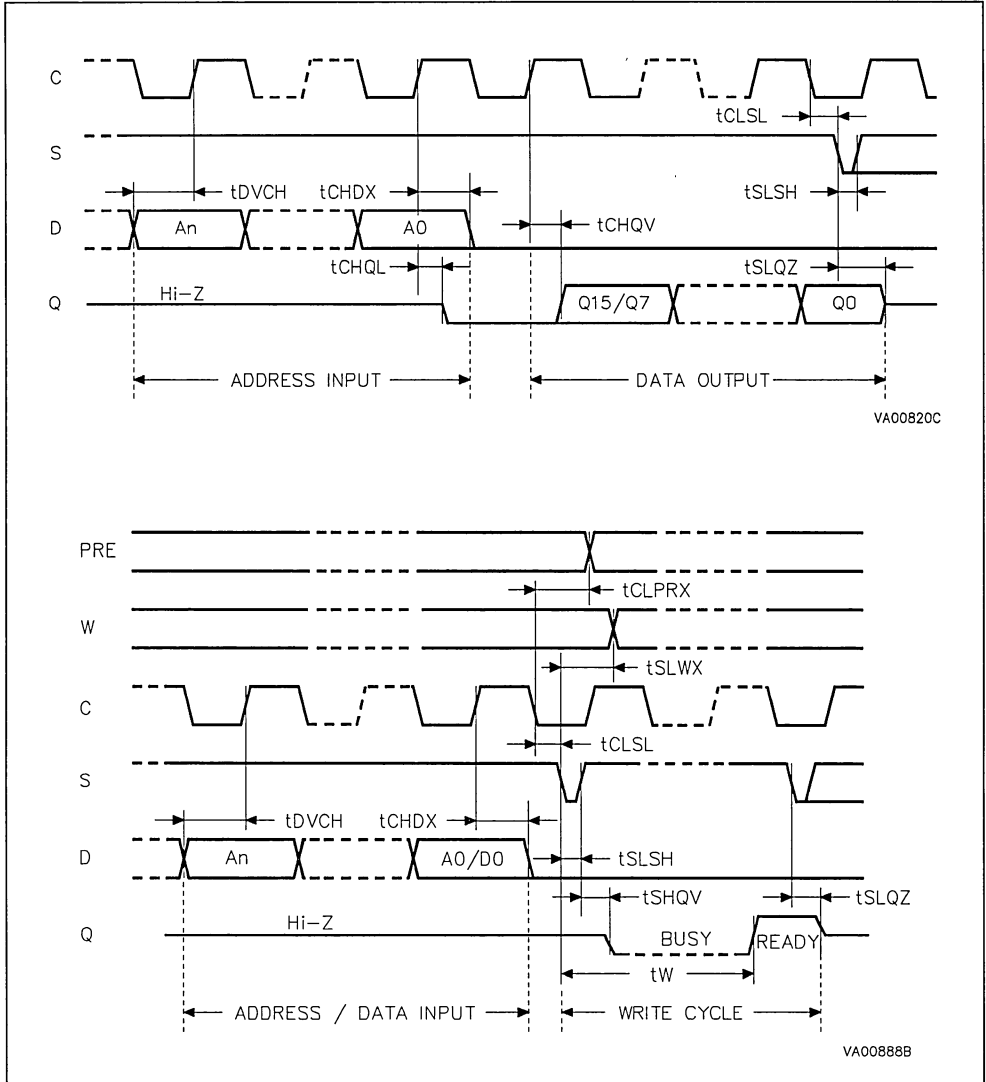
C

tCLSL

S

tDVCH tCHDX tSLSH

D An A0

tCHQV

tCHQL tSLQZ

Q Hi–Z Q15/Q7 Q0

ADDRESS INPUT DATA OUTPUT

VA00820C

PRE

tCLPRX

W

tSLWX

C

tCLSL

S

tDVCH tCHDX

D An A0/D0 tSLSH

tSHQV tSLQZ

Q Hi–Z BUSY READY

tW

ADDRESS / DATA INPUT WRITE CYCLE

VA00888B